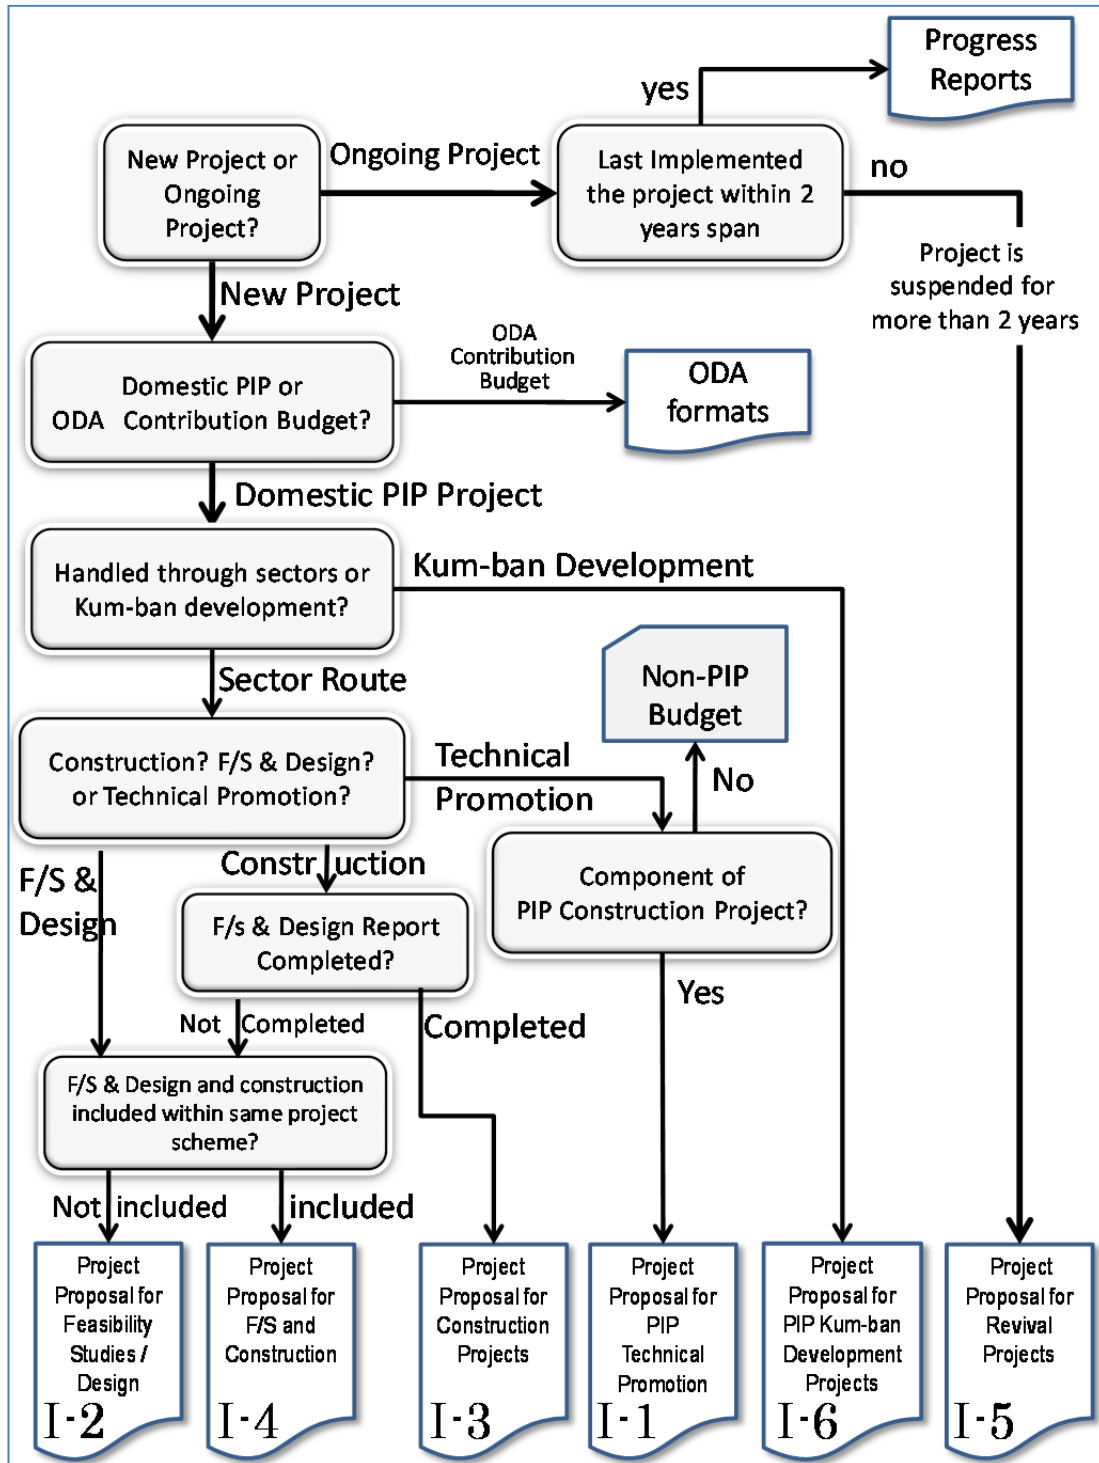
Progress Reports

yes

New Project or Ongoing Project?

Ongoing Project

Last Implemented the project within 2 years span

no

Project is suspended for more than 2 years

New Project

Domestic PIP or ODA Contribution Budget?

ODA Contribution Budget

ODA formats

Domestic PIP Project

Handled through sectors or Kum-ban development?

Kum-ban Development

Sector Route

Non-PIP Budget

Construction? F/S & Design? or Technical Promotion?

Technical Promotion

No

F/S & Design

Construction

Component of PIP Construction Project?

F/s & Design Report Completed?

Yes

Not Completed

Completed

F/S & Design and construction included within same project scheme?

Not included

included

Project Proposal for Feasibility Studies / Design
I-2

Project Proposal for F/S and Construction
I-4

Project Proposal for Construction Projects
I-3

Project Proposal for PIP Technical Promotion
I-1

Project Proposal for PIP Kum-ban Development Projects
I-6

Project Proposal for Revival Projects
I-5